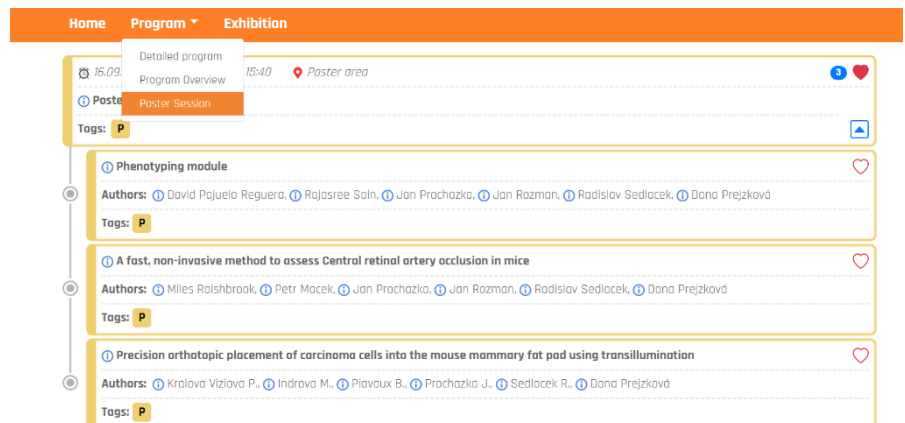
Home Program Exhibition

Detailed program
Program Overview
Poster Session

16.09. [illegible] 15:40 Poster area 3

Poste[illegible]

Tags: P

Phenotyping module

Authors: David Pajuelo Reguera, Rajasree Sain, Jan Prochazka, Jan Rozman, Radislav Sedlacek, Dana Prejzková

Tags: P

A fast, non-invasive method to assess Central retinal artery occlusion in mice

Authors: Miles Raishbrook, Petr Macek, Jan Prochazka, Jan Rozman, Radislav Sedlacek, Dana Prejzková

Tags: P

Precision orthotopic placement of carcinoma cells into the mouse mammary fat pad using transillumination

Authors: Kralova Viziova P., Indrova M., Plavaux B., Prochazka J., Sedlacek R., Dana Prejzková

Tags: P